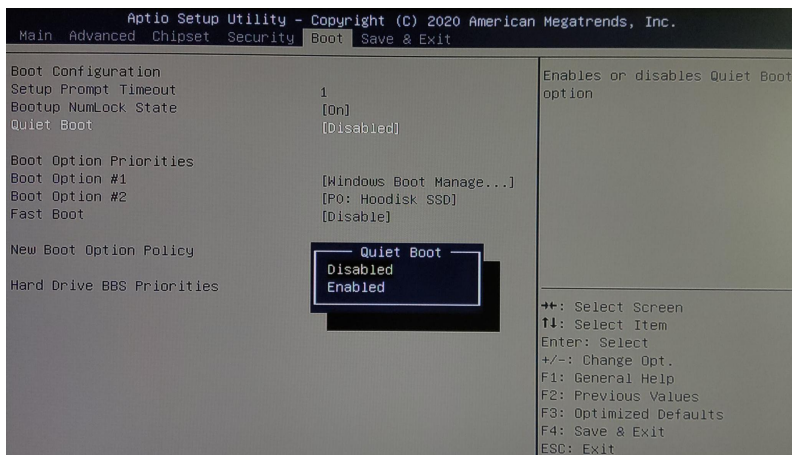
Aptio Setup Utility – Copyright (C) 2020 American Megatrends, Inc.
Main Advanced Chipset Security Boot Save & Exit

Boot Configuration
Setup Prompt Timeout 1
Bootup NumLock State [On]
Quiet Boot [Disabled]

Boot Option Priorities
Boot Option #1 [Windows Boot Manage...]
Boot Option #2 [P0: Hoodisk SSD]
Fast Boot [Disable]

New Boot Option Policy

Hard Drive BBS Priorities

Quiet Boot
Disabled
Enabled

Enables or disables Quiet Boot option

→←: Select Screen
↑↓: Select Item
Enter: Select
+/-: Change Opt.
F1: General Help
F2: Previous Values
F3: Optimized Defaults
F4: Save & Exit
ESC: Exit